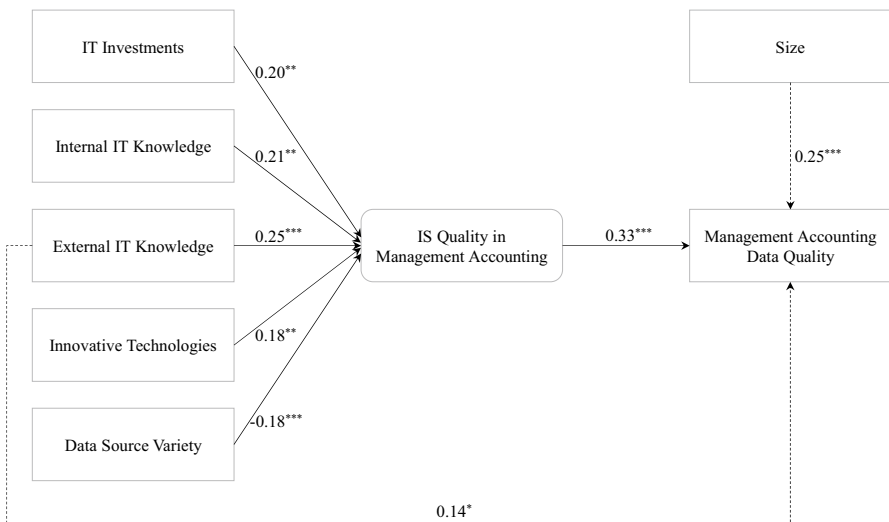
IT Investments

Internal IT Knowledge

External IT Knowledge

Innovative Technologies

Data Source Variety

$0.20^{**}$

$0.21^{**}$

$0.25^{***}$

$0.18^{**}$

$-0.18^{***}$

IS Quality in Management Accounting

$0.33^{***}$

Size

$0.25^{***}$

Management Accounting Data Quality

$0.14^{*}$